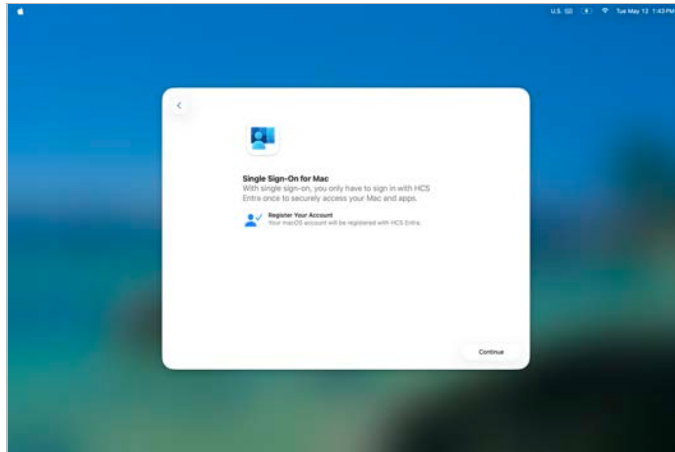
U.S. Tue May 12 1:43 PM

Single Sign-On for Mac
With single sign-on, you only have to sign in with HCS Entra once to securely access your Mac and apps.

Register Your Account
Your macOS account will be registered with HCS Entra.

Continue